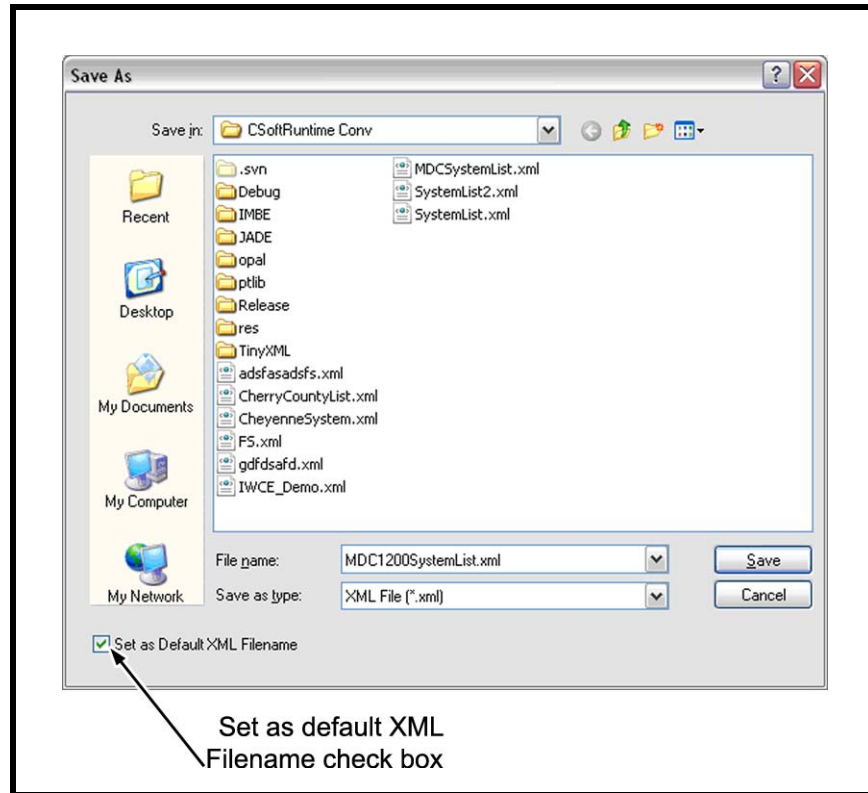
Save As

Save in: CSoftRuntime Conv

Recent
Desktop
My Documents
My Computer
My Network

.svn
Debug
IMBE
JADE
opal
ptlib
Release
res
TinyXML
adsfasadsfs.xml
CherryCountyList.xml
CheyenneSystem.xml
FS.xml
gdfdsafd.xml
IWCE_Demo.xml
MDCSystemList.xml
SystemList2.xml
SystemList.xml

File name: MDC1200SystemList.xml
Save as type: XML File (*.xml)

Save
Cancel

Set as Default XML Filename

Set as default XML Filename check box